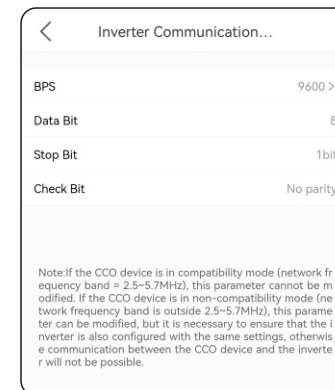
<

Inverter Communication...

BPS 9600 >

Data Bit 8

Stop Bit 1bit

Check Bit No parity

Note:If the CCO device is in compatibility mode (network frequency band = 2.5~5.7MHz), this parameter cannot be modified. If the CCO device is in non-compatibility mode (network frequency band is outside 2.5~5.7MHz), this parameter can be modified, but it is necessary to ensure that the inverter is also configured with the same settings, otherwise communication between the CCO device and the inverter will not be possible.